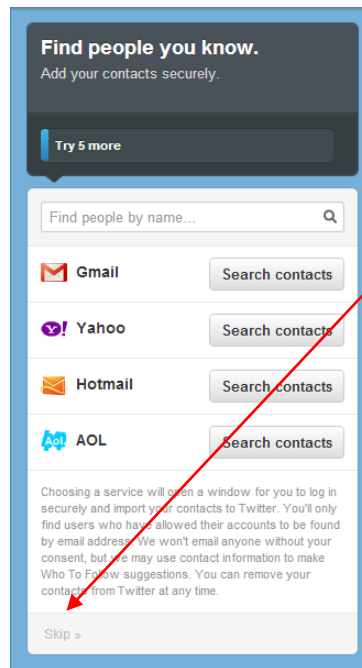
Find people you know.
Add your contacts securely.

Try 5 more

Find people by name...

Gmail
Search contacts

Yahoo
Search contacts

Hotmail
Search contacts

AOL
Search contacts

Choosing a service will open a window for you to log in securely and import your contacts to Twitter. You'll only find users who have allowed their accounts to be found by email address. We won't email anyone without your consent, but we may use contact information to make Who To Follow suggestions. You can remove your contacts from Twitter at any time.

Skip »